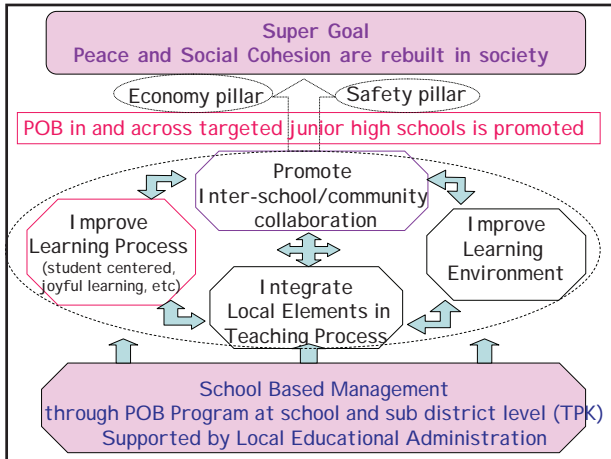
Super Goal
Peace and Social Cohesion are rebuilt in society

Economy pillar

Safety pillar

POB in and across targeted junior high schools is promoted

Promote
Inter-school/community collaboration

Improve
Learning Process
(student centered, joyful learning, etc)

Improve
Learning
Environment

Integrate
Local Elements in
Teaching Process

School Based Management
through POB Program at school and sub district level (TPK)
Supported by Local Educational Administration